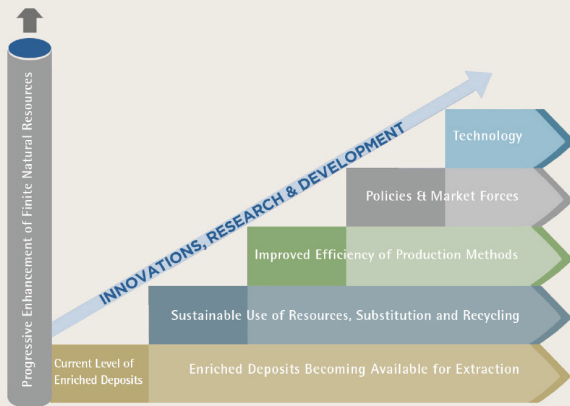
Progressive Enhancement of Finite Natural Resources

INNOVATIONS, RESEARCH & DEVELOPMENT

Technology

Policies & Market Forces

Improved Efficiency of Production Methods

Sustainable Use of Resources, Substitution and Recycling

Current Level of Enriched Deposits

Enriched Deposits Becoming Available for Extraction